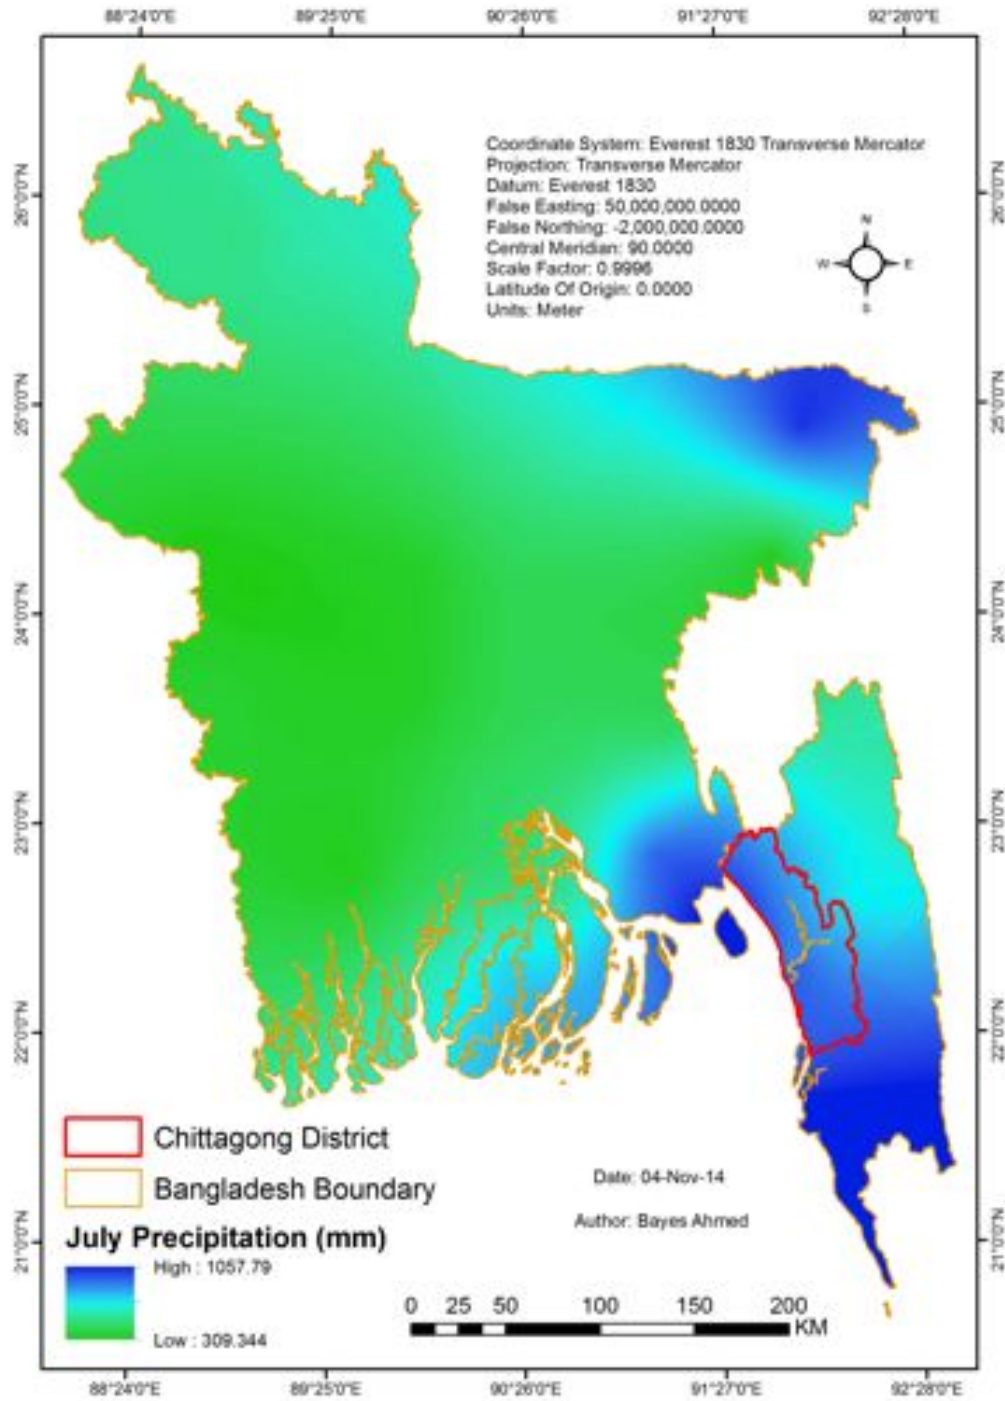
88°24'0"E 89°25'0"E 90°26'0"E 91°27'0"E 92°28'0"E

26°0'0"N 25°0'0"N 24°0'0"N 23°0'0"N 22°0'0"N 21°0'0"N

Coordinate System: Everest 1830 Transverse Mercator
Projection: Transverse Mercator
Datum: Everest 1830
False Easting: 50,000,000.0000
False Northing: -2,000,000.0000
Central Meridian: 90.0000
Scale Factor: 0.9996
Latitude Of Origin: 0.0000
Units: Meter

N
W E
S

Chittagong District
Bangladesh Boundary
July Precipitation (mm)
High : 1057.79
Low : 309.344

Date: 04-Nov-14
Author: Bayes Ahmed

0 25 50 100 150 200 KM

88°24'0"E 89°25'0"E 90°26'0"E 91°27'0"E 92°28'0"E